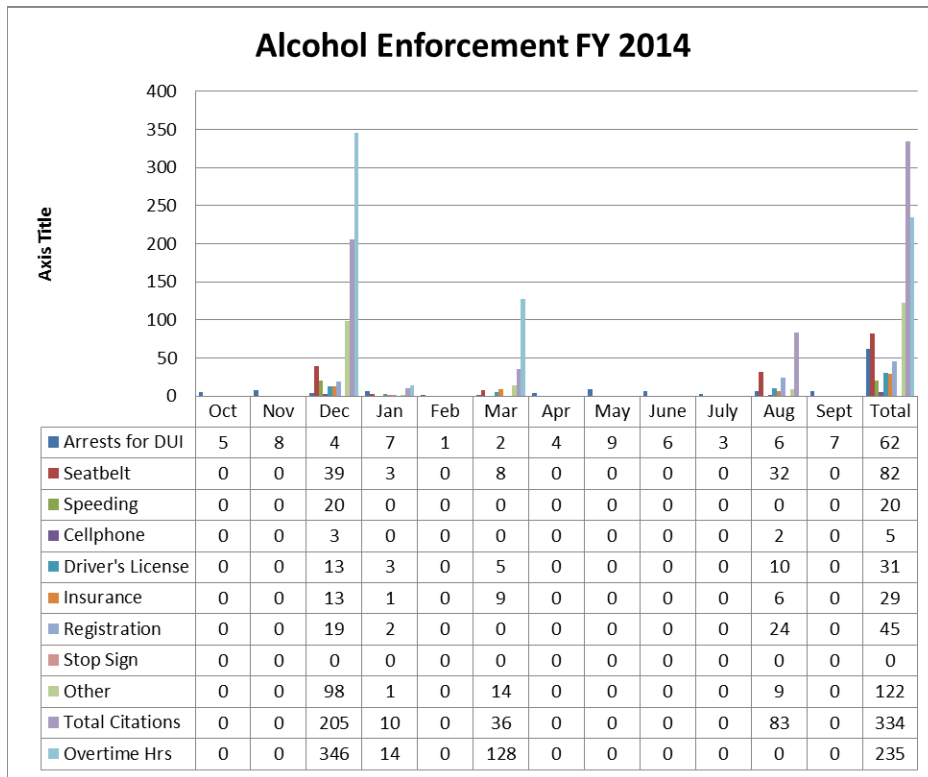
Alcohol Enforcement FY 2014

Axis Title

400
350
300
250
200
150
100
50
0

| | Oct | Nov | Dec | Jan | Feb | Mar | Apr | May | June | July | Aug | Sept | Total |
|---|---|---|---|---|---|---|---|---|---|---|---|---|---|
| Arrests for DUI | 5 | 8 | 4 | 7 | 1 | 2 | 4 | 9 | 6 | 3 | 6 | 7 | 62 |
| Seatbelt | 0 | 0 | 39 | 3 | 0 | 8 | 0 | 0 | 0 | 0 | 32 | 0 | 82 |
| Speeding | 0 | 0 | 20 | 0 | 0 | 0 | 0 | 0 | 0 | 0 | 0 | 0 | 20 |
| Cellphone | 0 | 0 | 3 | 0 | 0 | 0 | 0 | 0 | 0 | 0 | 2 | 0 | 5 |
| Driver's License | 0 | 0 | 13 | 3 | 0 | 5 | 0 | 0 | 0 | 0 | 10 | 0 | 31 |
| Insurance | 0 | 0 | 13 | 1 | 0 | 9 | 0 | 0 | 0 | 0 | 6 | 0 | 29 |
| Registration | 0 | 0 | 19 | 2 | 0 | 0 | 0 | 0 | 0 | 0 | 24 | 0 | 45 |
| Stop Sign | 0 | 0 | 0 | 0 | 0 | 0 | 0 | 0 | 0 | 0 | 0 | 0 | 0 |
| Other | 0 | 0 | 98 | 1 | 0 | 14 | 0 | 0 | 0 | 0 | 9 | 0 | 122 |
| Total Citations | 0 | 0 | 205 | 10 | 0 | 36 | 0 | 0 | 0 | 0 | 83 | 0 | 334 |
| Overtime Hrs | 0 | 0 | 346 | 14 | 0 | 128 | 0 | 0 | 0 | 0 | 0 | 0 | 235 |